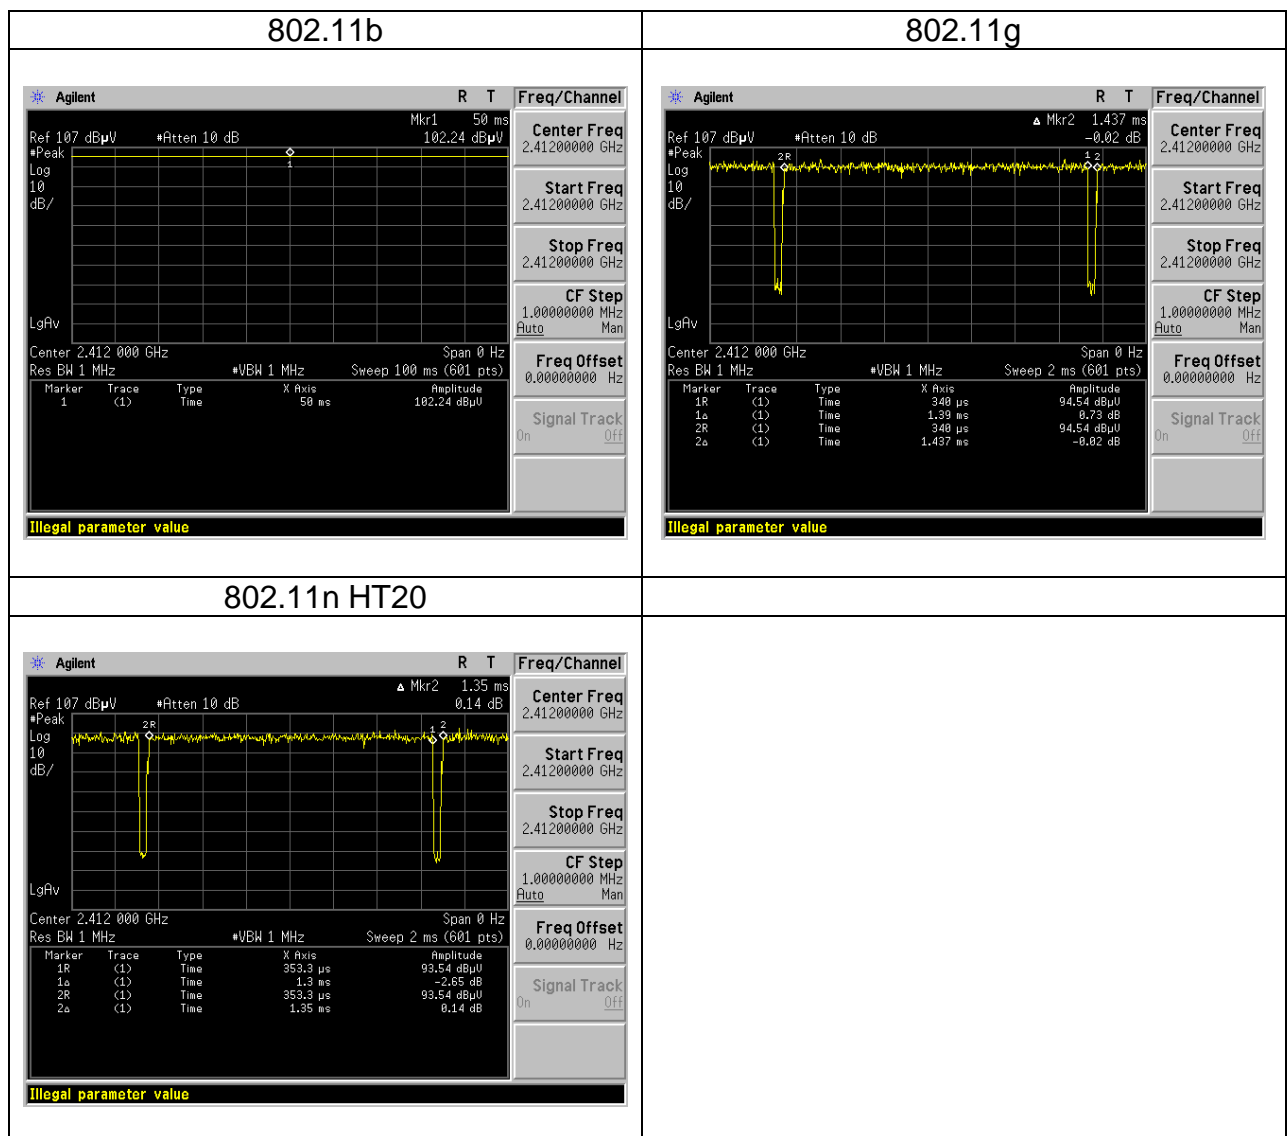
| 802.11b | 802.11g |
|---|---|
| Agilent R T Freq/Channel<br>Mkr1 50 ms<br>Ref 107 dBµV #Atten 10 dB 102.24 dBµV<br>#Peak<br>Log<br>10<br>dB/<br>1<br>LgAv<br>Center 2.412 000 GHz Span 0 Hz<br>Res BW 1 MHz #VBW 1 MHz Sweep 100 ms (601 pts)<br>Marker Trace Type X Axis Amplitude<br>1 (1) Time 50 ms 102.24 dBµV<br>Center Freq 2.41200000 GHz<br>Start Freq 2.41200000 GHz<br>Stop Freq 2.41200000 GHz<br>CF Step 1.00000000 MHz Auto Man<br>Freq Offset 0.00000000 Hz<br>Signal Track On Off<br>Illegal parameter value | Agilent R T Freq/Channel<br>Δ Mkr2 1.437 ms<br>Ref 107 dBµV #Atten 10 dB -0.02 dB<br>#Peak<br>Log<br>10<br>dB/<br>2R 1 2<br>LgAv<br>Center 2.412 000 GHz Span 0 Hz<br>Res BW 1 MHz #VBW 1 MHz Sweep 2 ms (601 pts)<br>Marker Trace Type X Axis Amplitude<br>1R (1) Time 340 µs 94.54 dBµV<br>1Δ (1) Time 1.39 ms 0.73 dB<br>2R (1) Time 340 µs 94.54 dBµV<br>2Δ (1) Time 1.437 ms -0.02 dB<br>Center Freq 2.41200000 GHz<br>Start Freq 2.41200000 GHz<br>Stop Freq 2.41200000 GHz<br>CF Step 1.00000000 MHz Auto Man<br>Freq Offset 0.00000000 Hz<br>Signal Track On Off<br>Illegal parameter value |
| 802.11n HT20 | |
| Agilent R T Freq/Channel<br>Δ Mkr2 1.35 ms<br>Ref 107 dBµV #Atten 10 dB 0.14 dB<br>#Peak<br>Log<br>10<br>dB/<br>2R 1 2<br>LgAv<br>Center 2.412 000 GHz Span 0 Hz<br>Res BW 1 MHz #VBW 1 MHz Sweep 2 ms (601 pts)<br>Marker Trace Type X Axis Amplitude<br>1R (1) Time 353.3 µs 93.54 dBµV<br>1Δ (1) Time 1.3 ms -2.65 dB<br>2R (1) Time 353.3 µs 93.54 dBµV<br>2Δ (1) Time 1.35 ms 0.14 dB<br>Center Freq 2.41200000 GHz<br>Start Freq 2.41200000 GHz<br>Stop Freq 2.41200000 GHz<br>CF Step 1.00000000 MHz Auto Man<br>Freq Offset 0.00000000 Hz<br>Signal Track On Off<br>Illegal parameter value | |